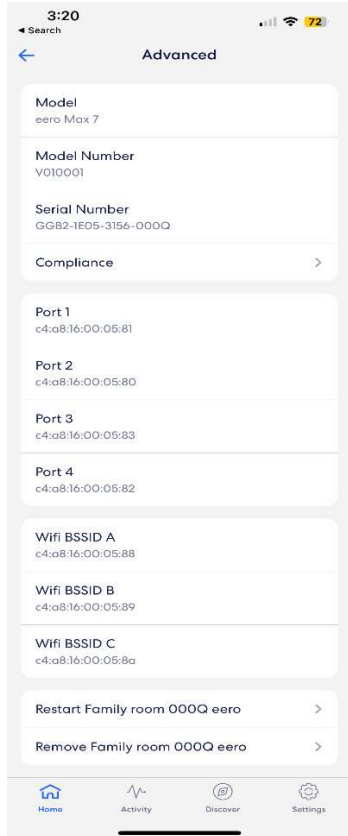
3:20
◂ Search
72

Advanced

Model
eero Max 7

Model Number
V010001

Serial Number
GGB2-1E05-3156-000Q

Compliance

Port 1
c4:a8:16:00:05:81

Port 2
c4:a8:16:00:05:80

Port 3
c4:a8:16:00:05:83

Port 4
c4:a8:16:00:05:82

Wifi BSSID A
c4:a8:16:00:05:88

Wifi BSSID B
c4:a8:16:00:05:89

Wifi BSSID C
c4:a8:16:00:05:8a

Restart Family room 000Q eero

Remove Family room 000Q eero

Home
Activity
Discover
Settings